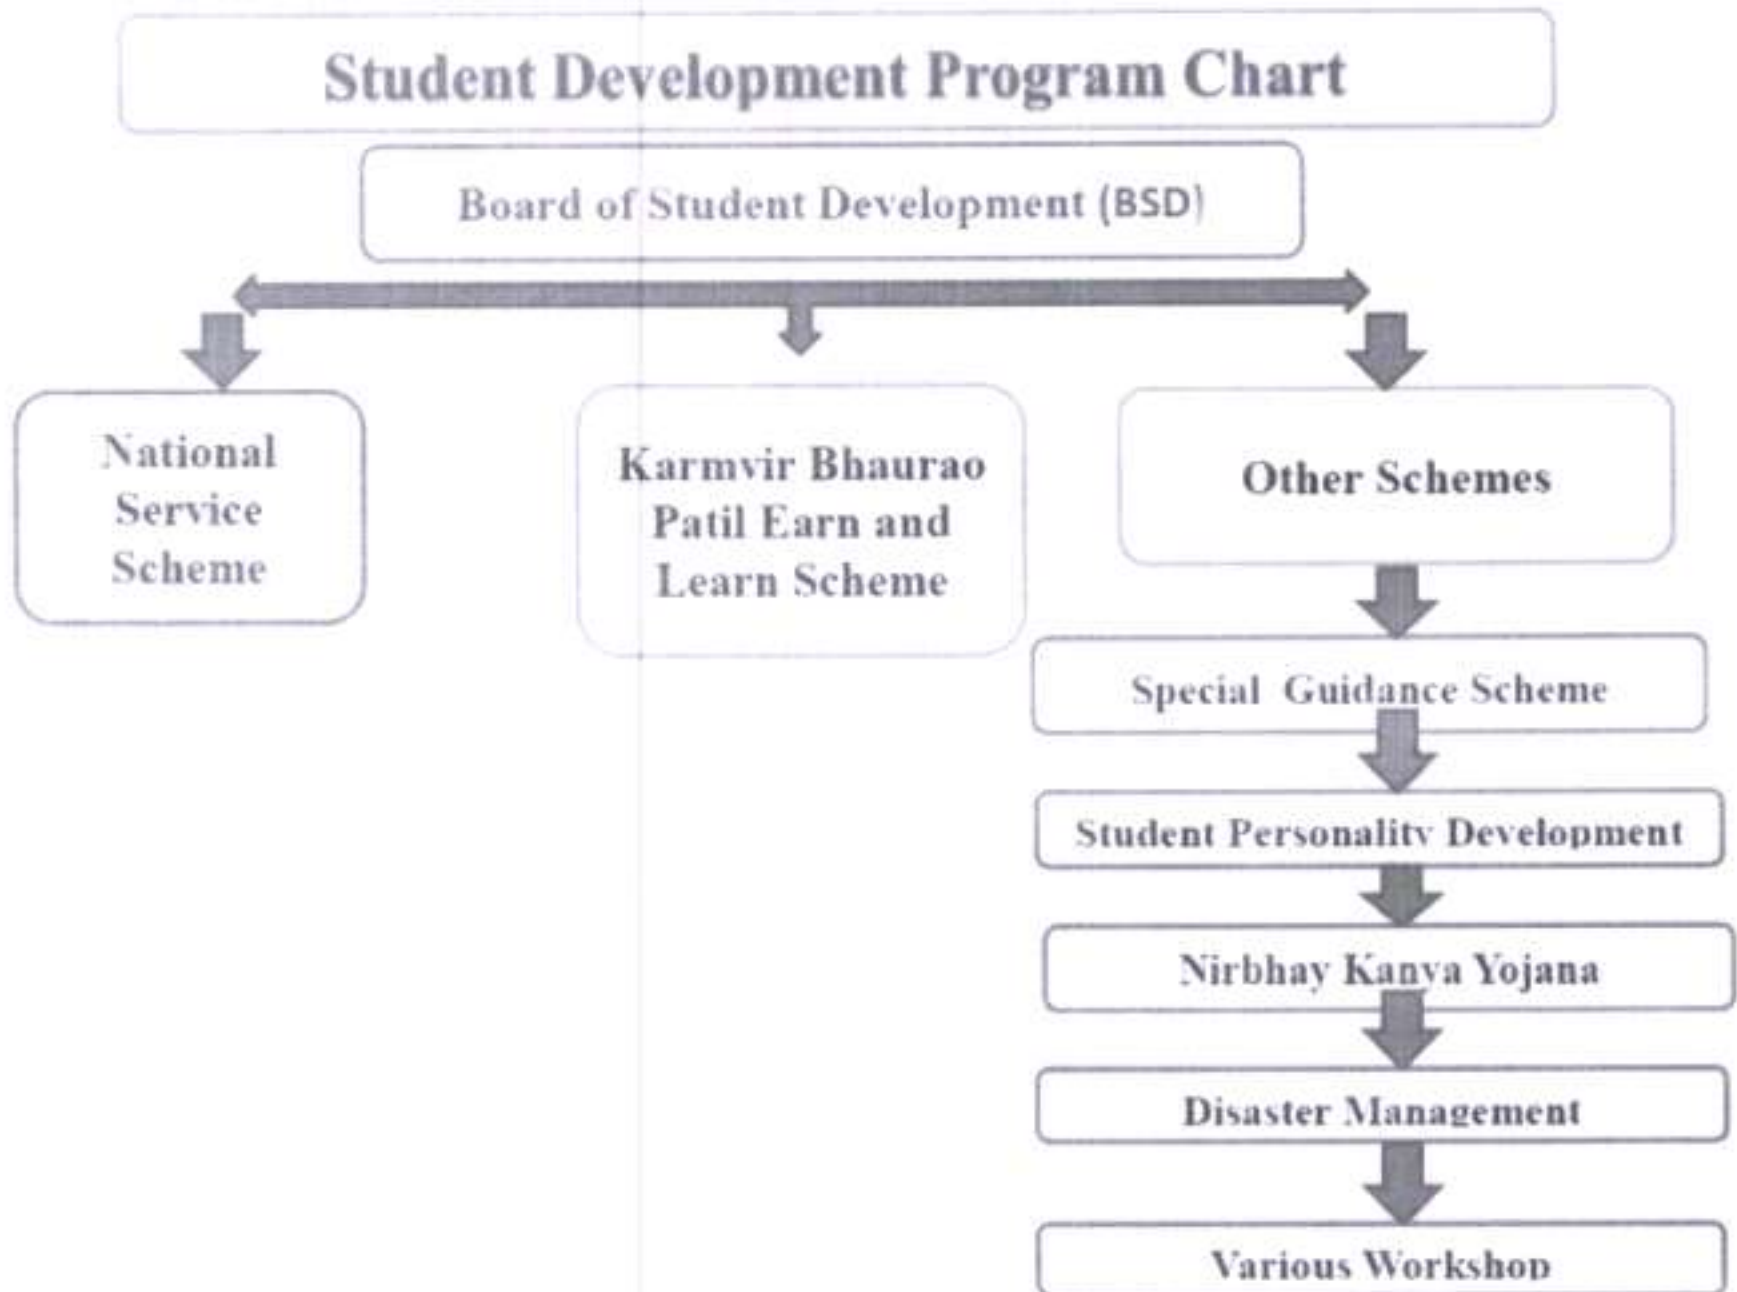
Student Development Program Chart

Board of Student Development (BSD)

National Service Scheme

Karmvir Bhaurao Patil Earn and Learn Scheme

Other Schemes

Special Guidance Scheme

Student Personality Development

Nirbhay Kanya Yojana

Disaster Management

Various Workshop